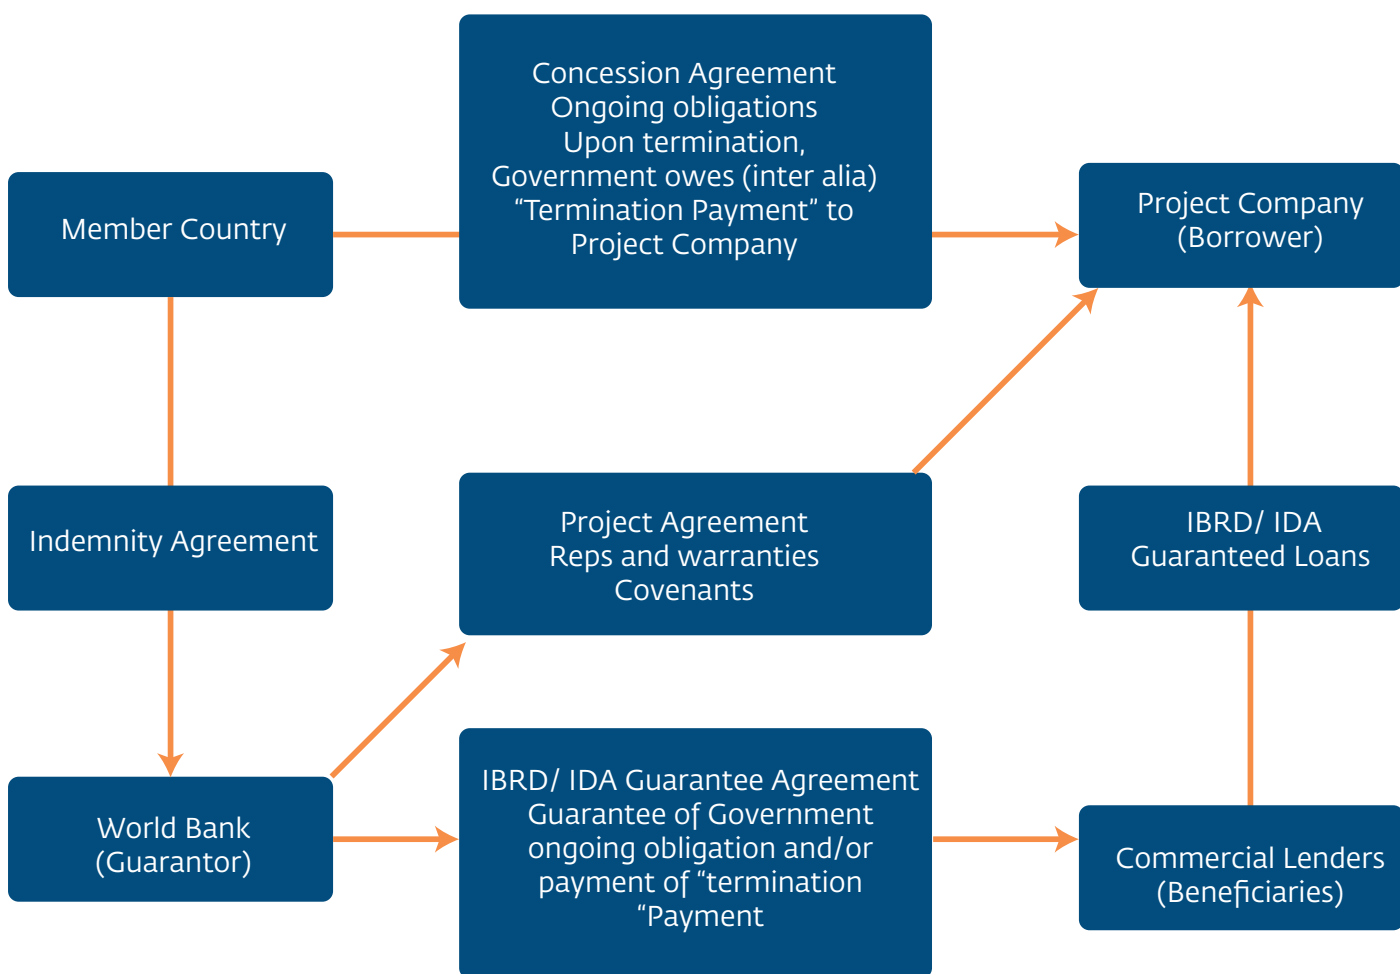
Member Country

Concession Agreement
Ongoing obligations
Upon termination,
Government owes (inter alia)
“Termination Payment” to
Project Company

Project Company
(Borrower)

Indemnity Agreement

Project Agreement
Reps and warranties
Covenants

IBRD/ IDA
Guaranteed Loans

World Bank
(Guarantor)

IBRD/ IDA Guarantee Agreement
Guarantee of Government
ongoing obligation and/or
payment of “termination
“Payment

Commercial Lenders
(Beneficiaries)